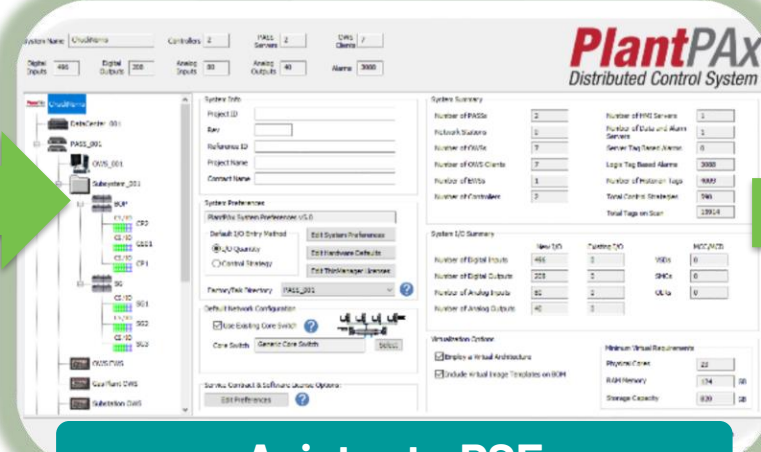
System Name ChuckHome Controllers 2 PASS Servers 2 OWS Clients 7

Digital Inputs 496 Digital Outputs 208 Analog Inputs 80 Analog Outputs 40 Alarms 3000

PlantPAx
Distributed Control System

ChuckHome
DataCenter_001
PASS_001
OWS_001
Subsystem_001
SUP
CP2
CE1
CP1
SS
SS1
SS2
SS3
OWS/EWS
OWS
Substation OWS

System Info
Project ID
Rev
Reference ID
Project Name
Contact Name

System Preferences
PlantPAx System Preferences v5.0
Default I/O Entry Method
I/O Quantity
Control Strategy
Edit System Preferences
Edit Hardware Defaults
Edit ThinManager Licenses
FactoryTalk Directory PASS_001

Default Network Configuration
Use Existing Core Switch
Core Switch Generic Core Switch
Select

Service Contract & Software License Options:
Edit Preferences

System Summary
Number of PASSs 2
Network Stations 1
Number of OWSs 7
Number of OWS Clients 7
Number of EWSs 1
Number of Controllers 2
Number of HMI Servers 1
Number of Data and Alarm Servers 1
Server Tag Based Alarms 0
Logix Tag Based Alarms 3000
Number of Historian Tags 5000
Total Control Strategies 596
Total Tags on Scan 13914

System I/O Summary
New I/O Existing I/O MCC/VCD
Number of Digital Inputs 496 0 VSDs 0
Number of Digital Outputs 208 0 SMCs 0
Number of Analog Inputs 80 0 OLs 0
Number of Analog Outputs 40 0

Virtualization Options
Employ a Virtual Architecture
Include Virtual Image Templates on BOM

Minimum Virtual Requirements
Physical Cores 22
RAM Memory 124 GB
Storage Capacity 839 GB

Assistant - PSE